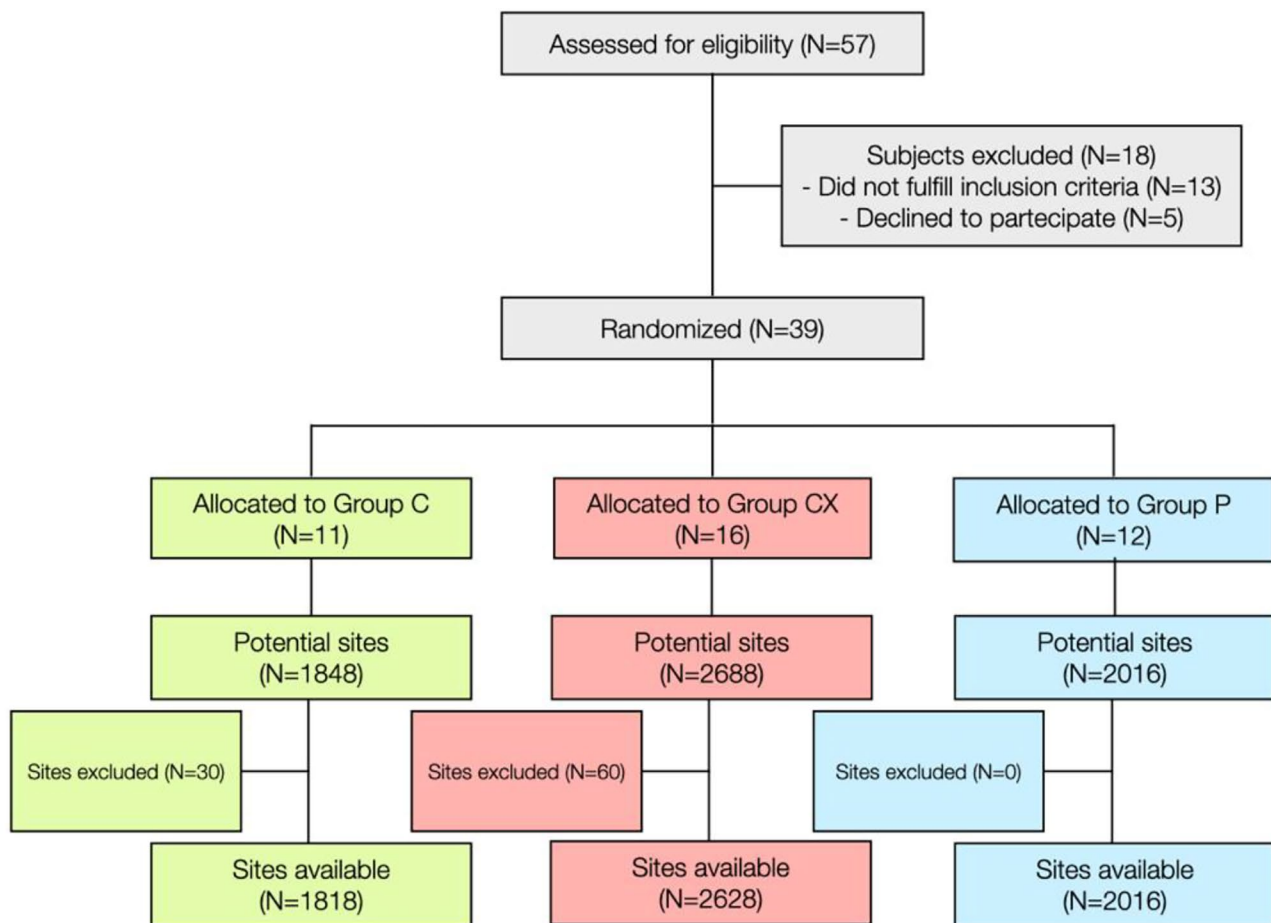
Assessed for eligibility (N=57)

Subjects excluded (N=18)
- Did not fulfill inclusion criteria (N=13)
- Declined to partecipate (N=5)

Randomized (N=39)

Allocated to Group C (N=11)

Allocated to Group CX (N=16)

Allocated to Group P (N=12)

Potential sites (N=1848)

Potential sites (N=2688)

Potential sites (N=2016)

Sites excluded (N=30)

Sites excluded (N=60)

Sites excluded (N=0)

Sites available (N=1818)

Sites available (N=2628)

Sites available (N=2016)